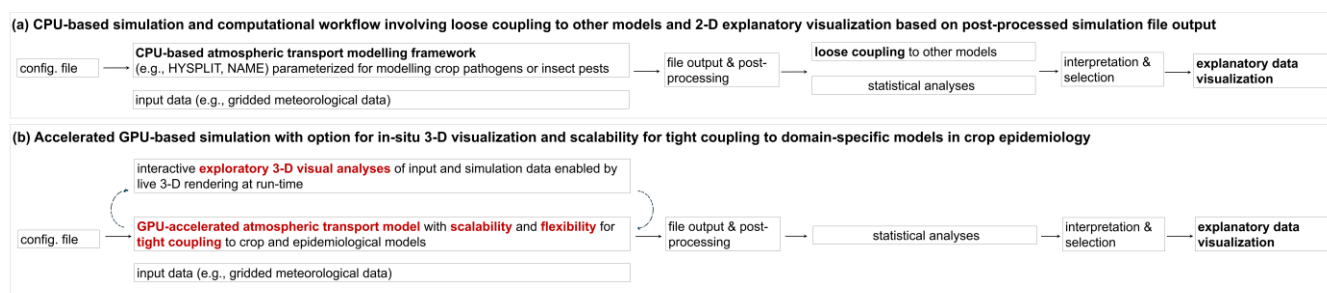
(a) CPU-based simulation and computational workflow involving loose coupling to other models and 2-D explanatory visualization based on post-processed simulation file output

config. file

CPU-based atmospheric transport modelling framework (e.g., HYSPLIT, NAME) parameterized for modelling crop pathogens or insect pests

input data (e.g., gridded meteorological data)

file output & post-processing

loose coupling to other models

statistical analyses

interpretation & selection

explanatory data visualization

(b) Accelerated GPU-based simulation with option for in-situ 3-D visualization and scalability for tight coupling to domain-specific models in crop epidemiology

interactive exploratory 3-D visual analyses of input and simulation data enabled by live 3-D rendering at run-time

config. file

GPU-accelerated atmospheric transport model with scalability and flexibility for tight coupling to crop and epidemiological models

input data (e.g., gridded meteorological data)

file output & post-processing

statistical analyses

interpretation & selection

explanatory data visualization